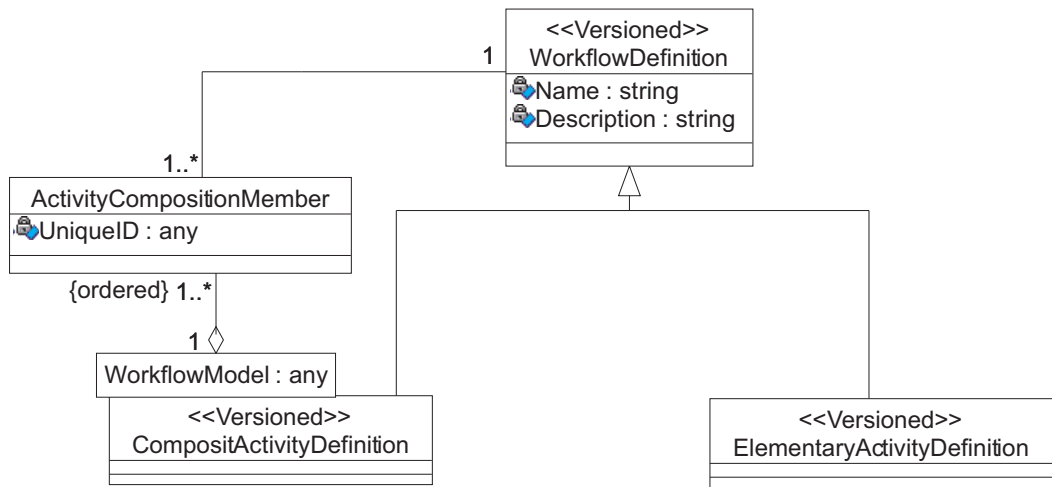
<<Versioned>>
WorkflowDefinition
Name : string
Description : string

1

1..*

ActivityCompositionMember
UniqueID : any

{ordered} 1..*

1

WorkflowModel : any

<<Versioned>>
CompositActivityDefinition

<<Versioned>>
ElementaryActivityDefinition